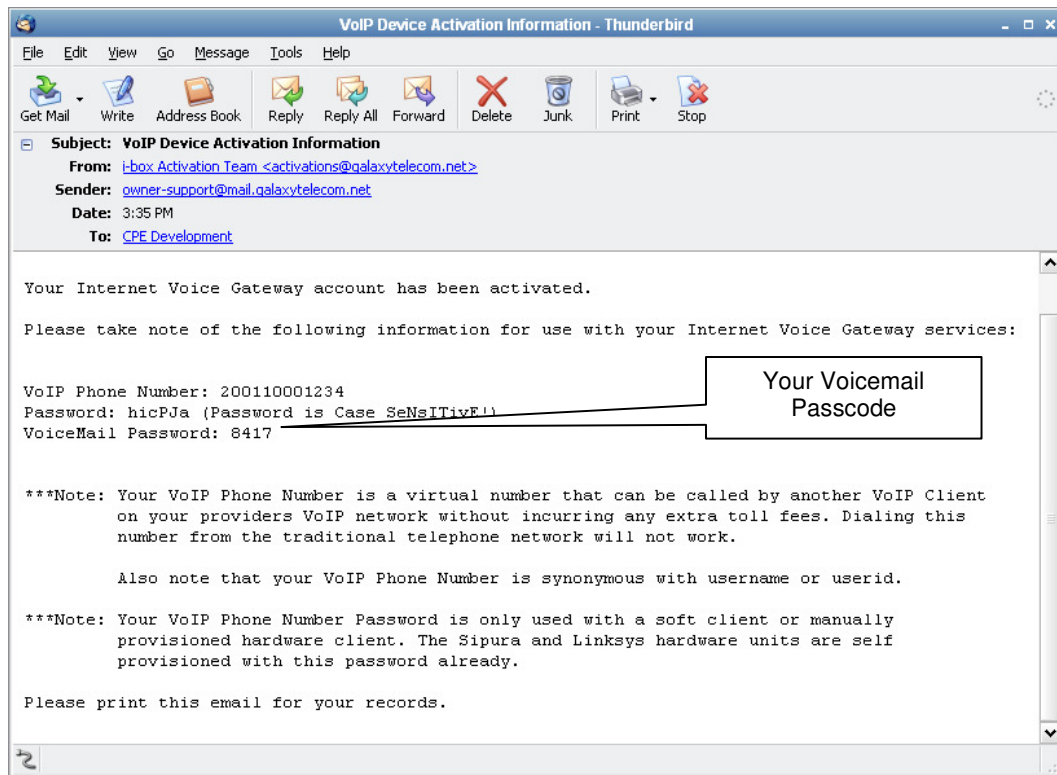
VoIP Device Activation Information - Thunderbird

File Edit View Go Message Tools Help

Get Mail Write Address Book Reply Reply All Forward Delete Junk Print Stop

Subject: VoIP Device Activation Information
From: i-box Activation Team <activations@galaxytelecom.net>
Sender: owner-support@mail.galaxytelecom.net
Date: 3:35 PM
To: CPE Development

Your Internet Voice Gateway account has been activated.

Please take note of the following information for use with your Internet Voice Gateway services:

VoIP Phone Number: 200110001234
Password: hicPJa (Password is Case SeNsITivE!)
VoiceMail Password: 8417

Your Voicemail Passcode

***Note: Your VoIP Phone Number is a virtual number that can be called by another VoIP Client on your providers VoIP network without incurring any extra toll fees. Dialing this number from the traditional telephone network will not work.

Also note that your VoIP Phone Number is synonymous with username or userid.

***Note: Your VoIP Phone Number Password is only used with a soft client or manually provisioned hardware client. The Sipura and Linksys hardware units are self provisioned with this password already.

Please print this email for your records.